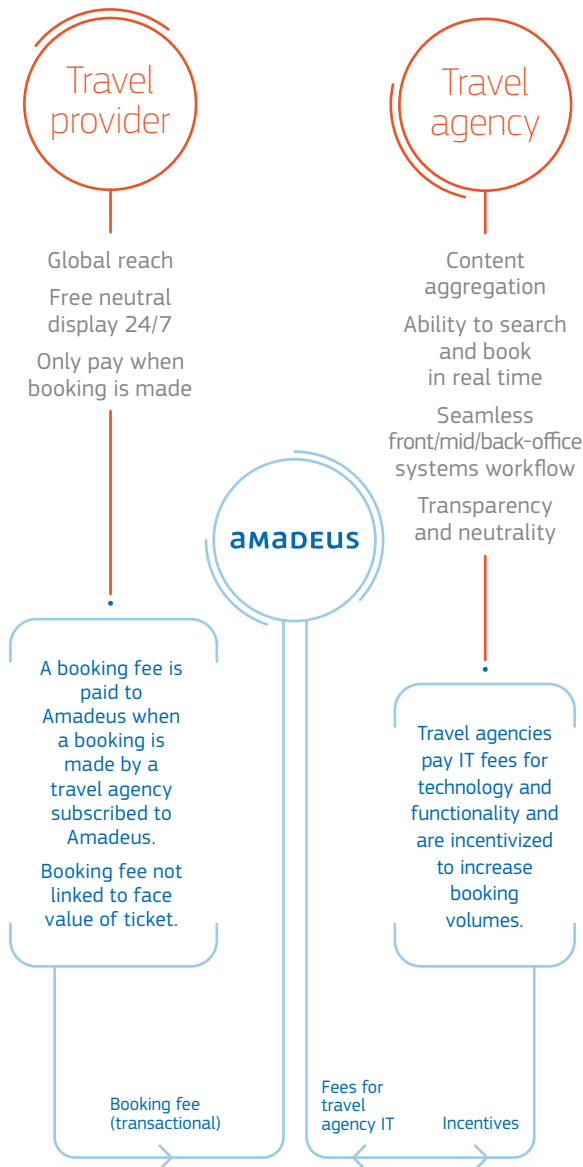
Travel provider

Global reach

Free neutral display 24/7

Only pay when booking is made

Travel agency

Content aggregation

Ability to search and book in real time

Seamless front/mid/back-office systems workflow

Transparency and neutrality

amadeus

A booking fee is paid to Amadeus when a booking is made by a travel agency subscribed to Amadeus.

Booking fee not linked to face value of ticket.

Travel agencies pay IT fees for technology and functionality and are incentivized to increase booking volumes.

Booking fee (transactional)

Fees for travel agency IT

Incentives